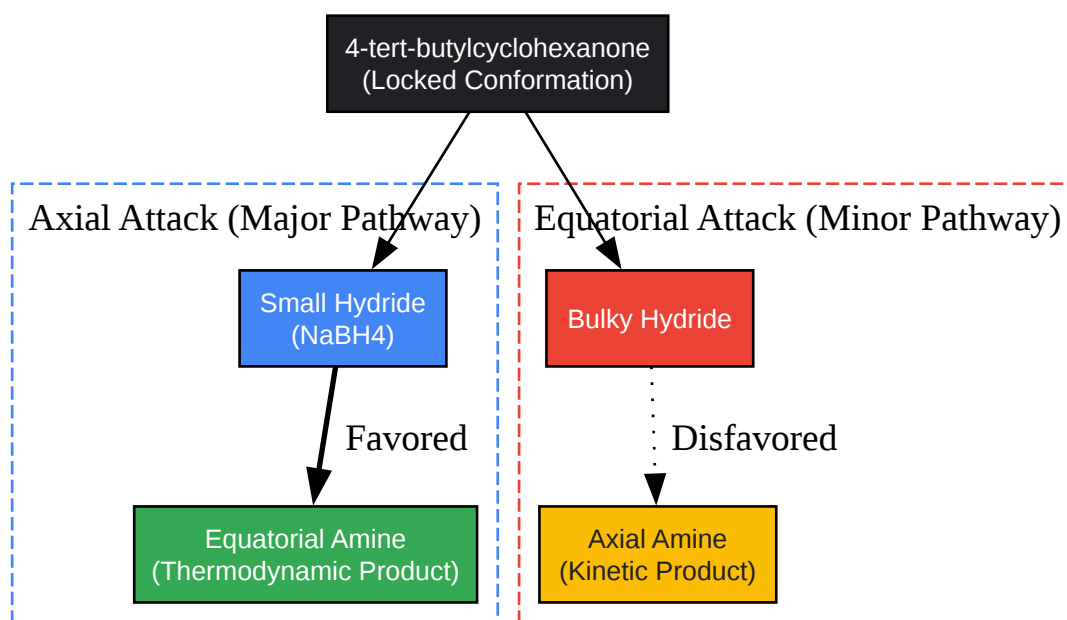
4-tert-butylcyclohexanone
(Locked Conformation)

Axial Attack (Major Pathway)

Small Hydride
(NaBH4)

Favored

Equatorial Amine
(Thermodynamic Product)

Equatorial Attack (Minor Pathway)

Bulky Hydride

Disfavored

Axial Amine
(Kinetic Product)